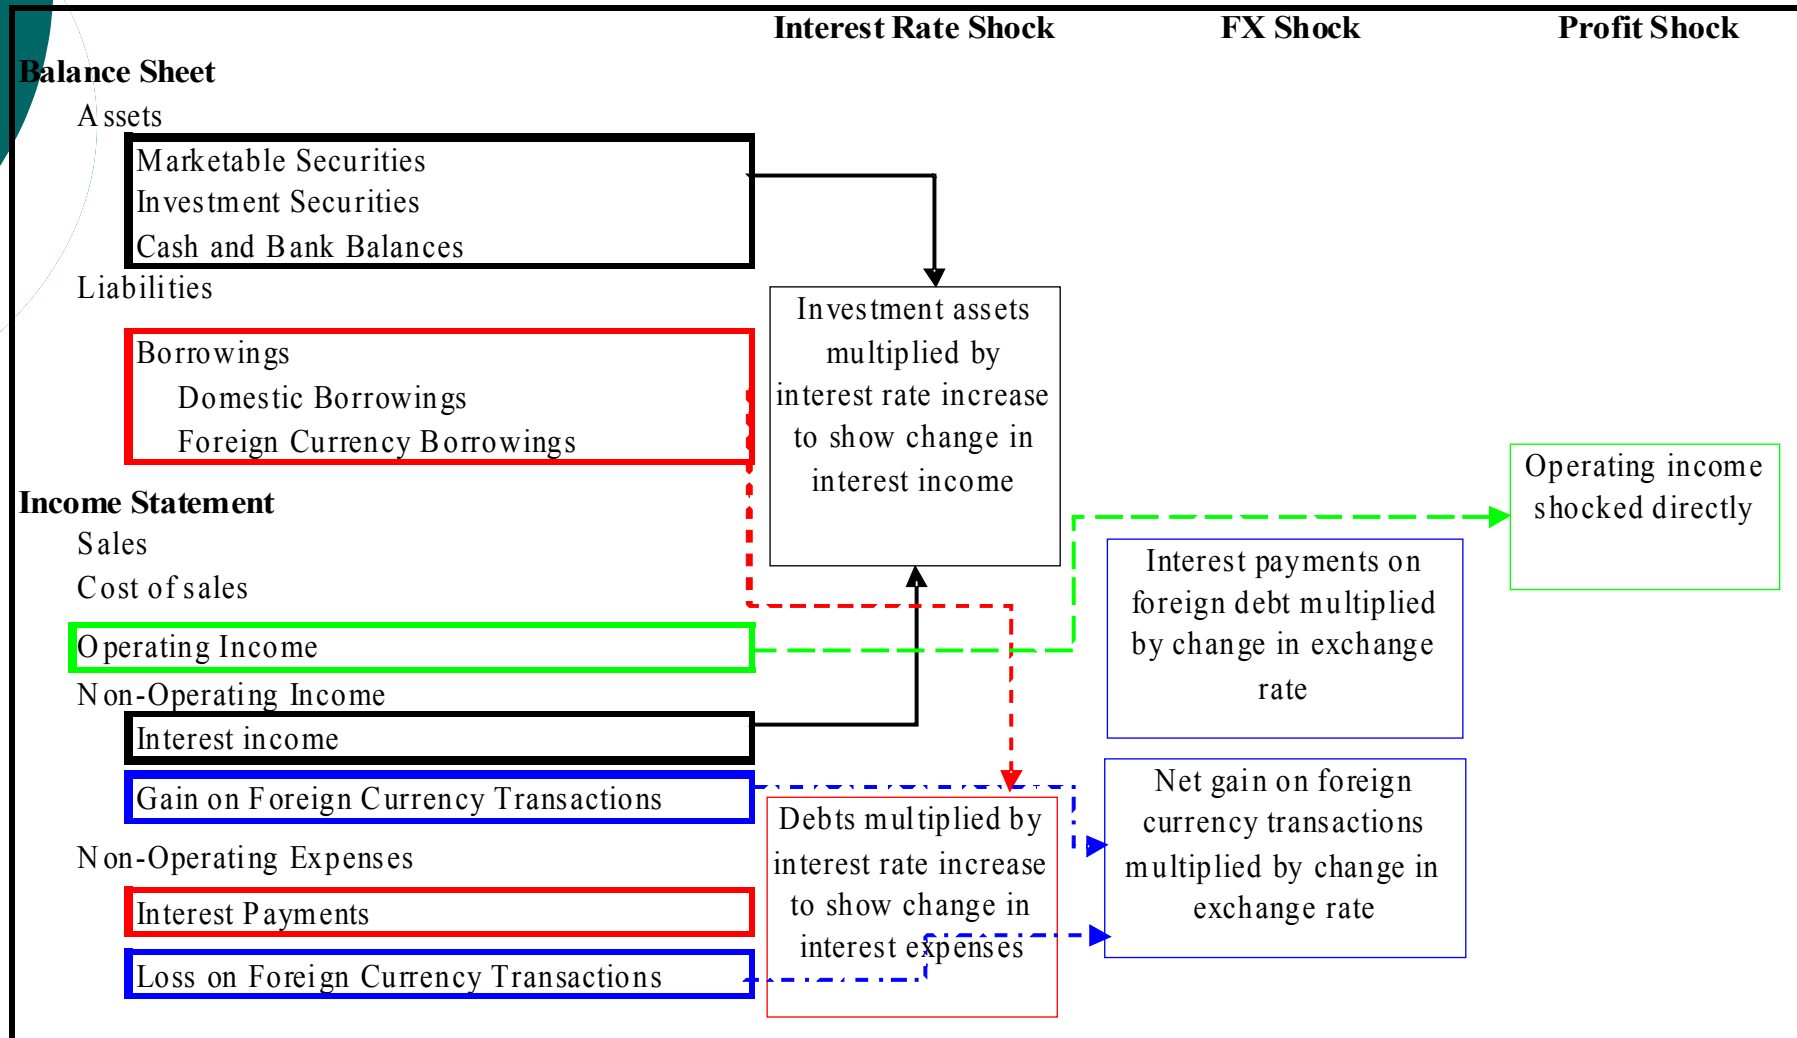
Interest Rate Shock
FX Shock
Profit Shock

Balance Sheet
Assets
Marketable Securities
Investment Securities
Cash and Bank Balances
Liabilities
Borrowings
Domestic Borrowings
Foreign Currency Borrowings

Income Statement
Sales
Cost of sales
Operating Income
Non-Operating Income
Interest income
Gain on Foreign Currency Transactions
Non-Operating Expenses
Interest Payments
Loss on Foreign Currency Transactions

Investment assets multiplied by interest rate increase to show change in interest income

Debts multiplied by interest rate increase to show change in interest expenses

Interest payments on foreign debt multiplied by change in exchange rate

Net gain on foreign currency transactions multiplied by change in exchange rate

Operating income shocked directly